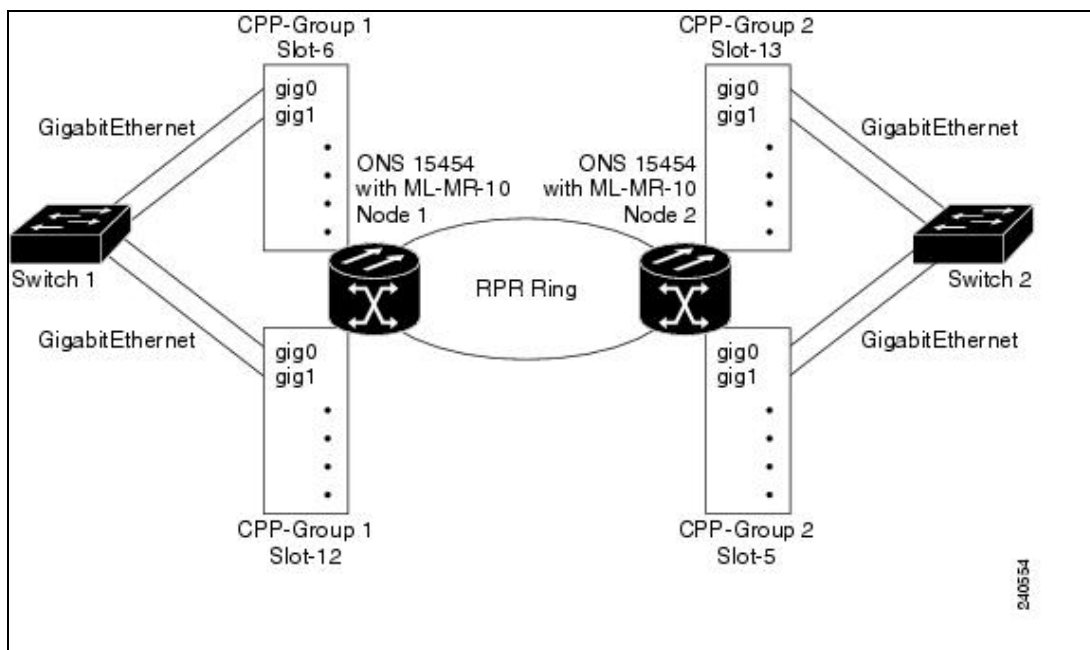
CPP-Group 1
Slot-6

gig0
gig1

GigabitEthernet

ONS 15454
with ML-MR-10
Node 1

CPP-Group 2
Slot-13

gig0
gig1

GigabitEthernet

ONS 15454
with ML-MR-10
Node 2

Switch 1

RPR Ring

Switch 2

GigabitEthernet

gig0
gig1

GigabitEthernet

gig0
gig1

CPP-Group 1
Slot-12

CPP-Group 2
Slot-5

240554